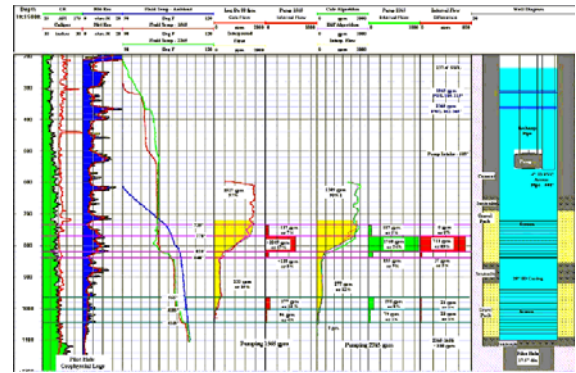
Depth
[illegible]

Caliper
Pilot Hole
Fluid Temp - Ambient
Fluid Temp - 1560
Fluid Temp - 2760
Spin Flow
Pump 1560
Calc Algorithm
Pump 2760
Internal Flow
Difference
Well Diagram

300
400
500
600
700
800
900
1000
1100

Pumping 1560 gpm
Pumping 2760 gpm

Pilot Hole
Geophysical Logs

Pump Intake - 600'

1517 gpm
1560 gpm

Screen
Screen
Pilot Hole

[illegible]